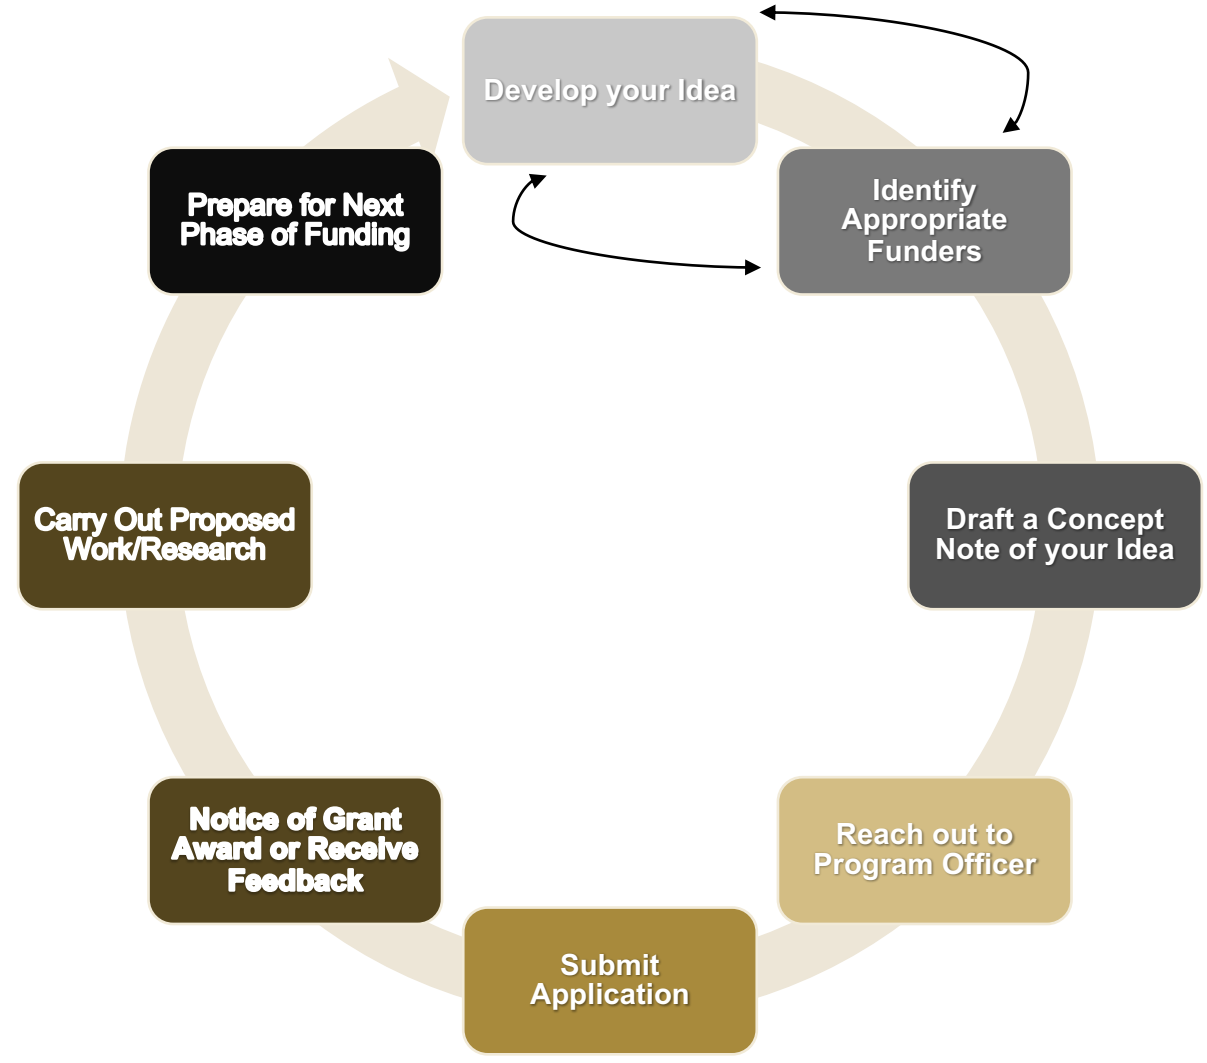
Develop your Idea

Identify Appropriate Funders

Draft a Concept Note of your Idea

Reach out to Program Officer

Submit Application

Notice of Grant Award or Receive Feedback

Carry Out Proposed Work/Research

Prepare for Next Phase of Funding